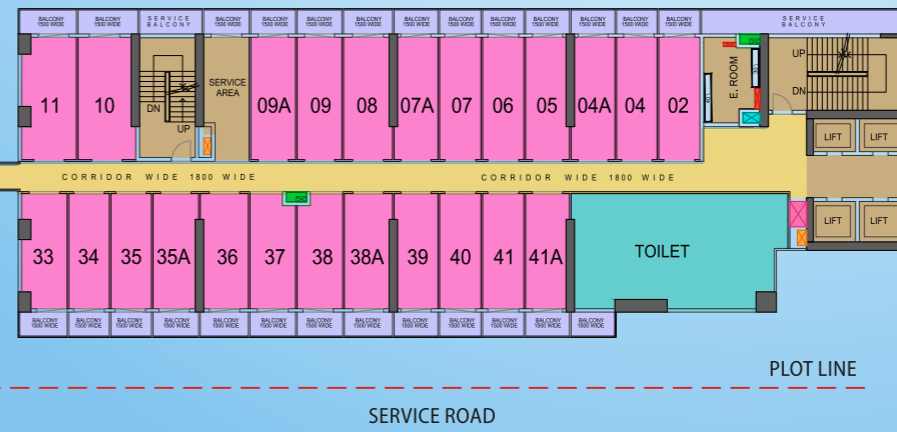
BALCONY 1500 WIDE BALCONY 1500 WIDE SERVICE BALCONY BALCONY 1500 WIDE BALCONY 1500 WIDE BALCONY 1500 WIDE BALCONY 1500 WIDE BALCONY 1500 WIDE BALCONY 1500 WIDE BALCONY 1500 WIDE BALCONY 1500 WIDE BALCONY 1500 WIDE BALCONY 1500 WIDE BALCONY 1500 WIDE SERVICE BALCONY

11 10 DN UP SERVICE AREA 09A 09 08 07A 07 06 05 04A 04 02 E. ROOM UP DN

LIFT LIFT

CORRIDOR WIDE 1800 WIDE CORRIDOR WIDE 1800 WIDE

LIFT LIFT

33 34 35 35A 36 37 38 38A 39 40 41 41A TOILET

BALCONY 1500 WIDE BALCONY 1500 WIDE BALCONY 1500 WIDE BALCONY 1500 WIDE BALCONY 1500 WIDE BALCONY 1500 WIDE BALCONY 1500 WIDE BALCONY 1500 WIDE BALCONY 1500 WIDE BALCONY 1500 WIDE BALCONY 1500 WIDE BALCONY 1500 WIDE BALCONY 1500 WIDE

PLOT LINE

SERVICE ROAD